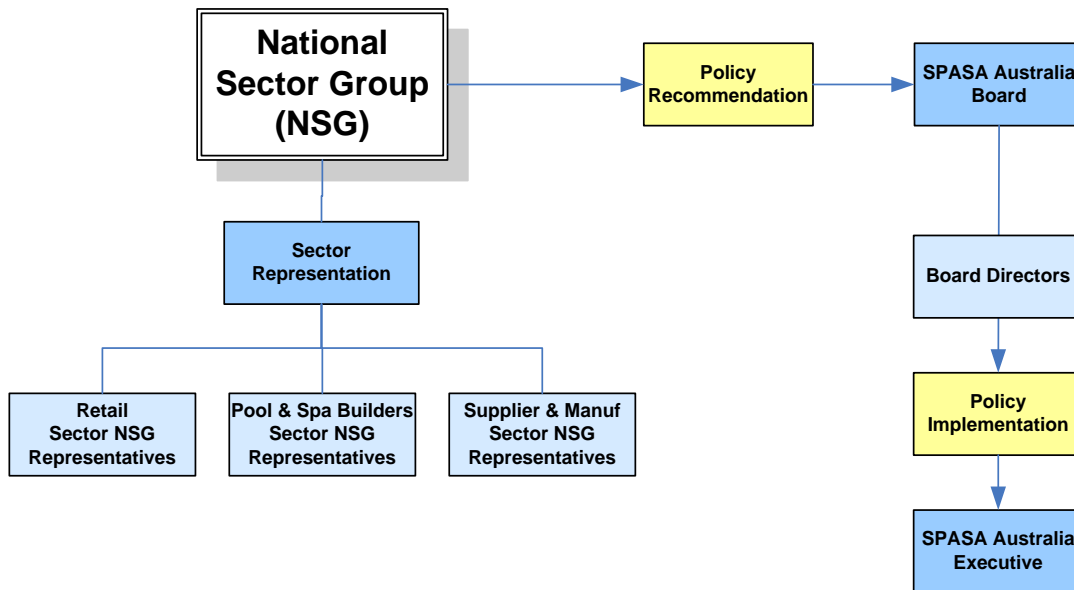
National Sector Group (NSG)

Policy Recommendation

SPASA Australia Board

Sector Representation

Board Directors

Retail Sector NSG Representatives

Pool & Spa Builders Sector NSG Representatives

Supplier & Manuf Sector NSG Representatives

Policy Implementation

SPASA Australia Executive